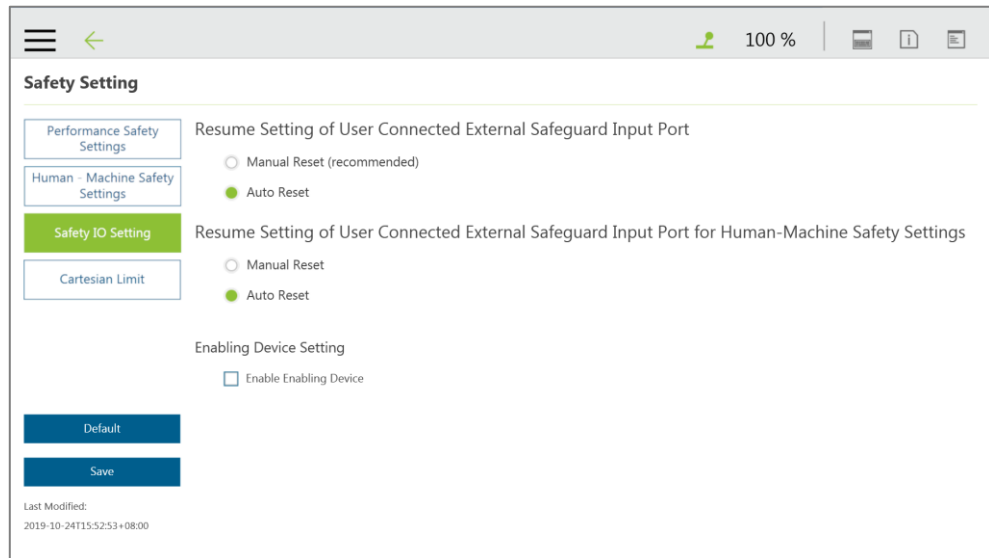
100 %

Safety Setting

Performance Safety Settings

Human - Machine Safety Settings

Safety IO Setting

Cartesian Limit

Resume Setting of User Connected External Safeguard Input Port

Manual Reset (recommended)

Auto Reset

Resume Setting of User Connected External Safeguard Input Port for Human-Machine Safety Settings

Manual Reset

Auto Reset

Enabling Device Setting

Enable Enabling Device

Default

Save

Last Modified:
2019-10-24T15:52:53+08:00